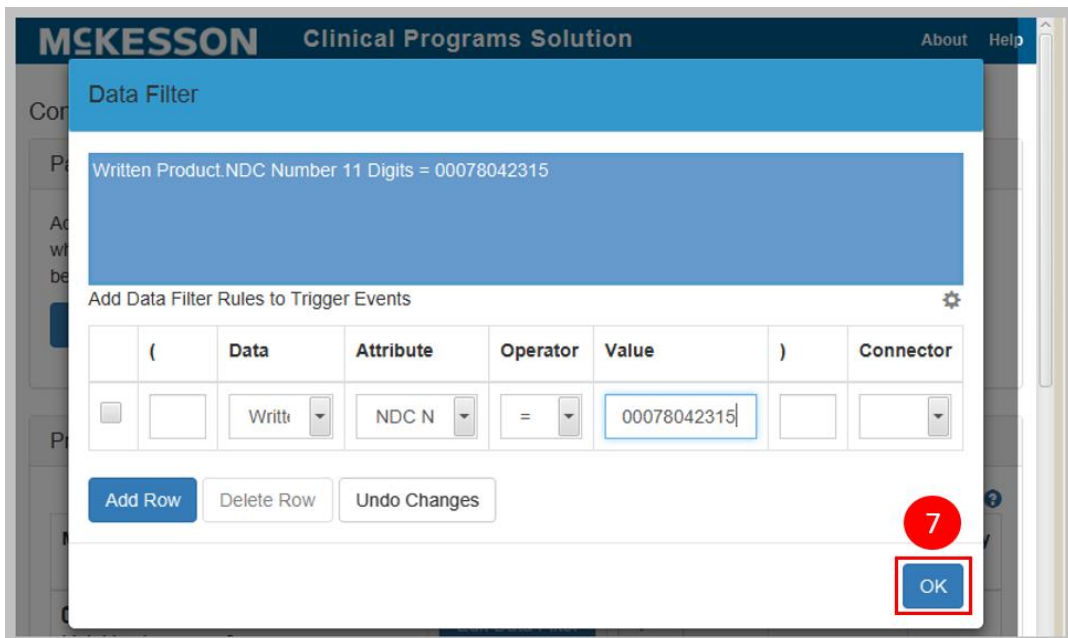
McKESSON Clinical Programs Solution About Help

Con

Data Filter

Written Product.NDC Number 11 Digits = 00078042315

Add Data Filter Rules to Trigger Events

| | ( | Data | Attribute | Operator | Value | ) | Connector |
|---|---|---|---|---|---|---|---|
| | | Writt | NDC N | = | 00078042315 | | |

Add Row Delete Row Undo Changes

7

OK